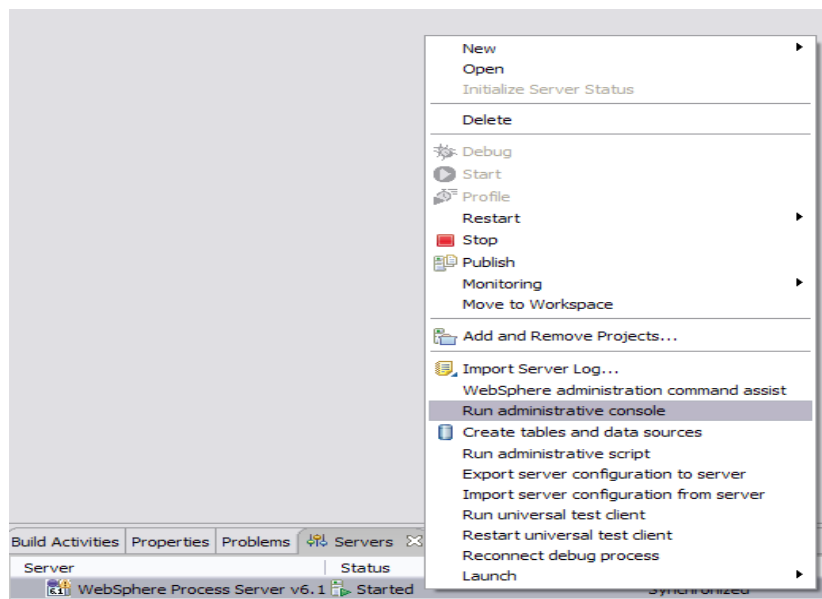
New
Open
Initialize Server Status

Delete

Debug
Start
Profile
Restart
Stop
Publish
Monitoring
Move to Workspace

Add and Remove Projects...

Import Server Log...
WebSphere administration command assist
Run administrative console
Create tables and data sources
Run administrative script
Export server configuration to server
Import server configuration from server
Run universal test client
Restart universal test client
Reconnect debug process
Launch

Build Activities | Properties | Problems | Servers

| Server | Status |
|---|---|
| WebSphere Process Server v6.1 | Started |

Synchronized